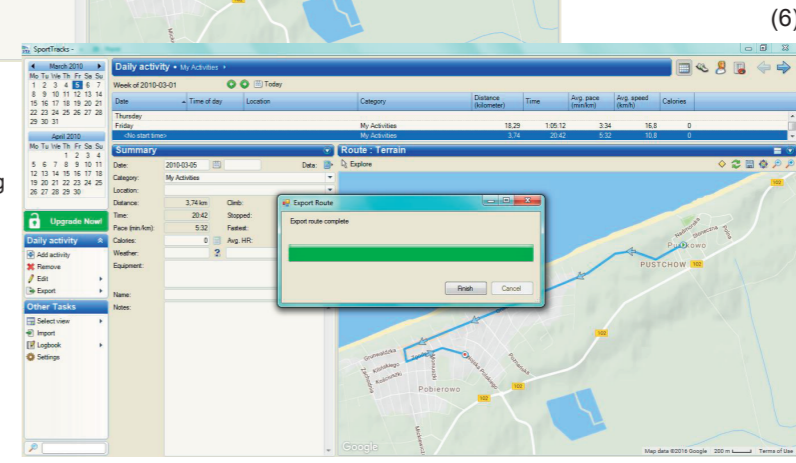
(6)

SportTracks -

March 2010
Mo Tu We Th Fr Sa Su
1 2 3 4 5 6 7
8 9 10 11 12 13 14
15 16 17 18 19 20 21
22 23 24 25 26 27 28
29 30 31

April 2010
Mo Tu We Th Fr Sa Su
1 2 3 4
5 6 7 8 9 10 11
12 13 14 15 16 17 18
19 20 21 22 23 24 25
26 27 28 29 30

Upgrade Now!

Daily activity
Add activity
Remove
Edit
Export

Other Tasks
Select view
Import
Logbook
Settings

Daily activity • My Activities •
Week of 2010-03-01 Today

| Date | Time of day | Location | Category | Distance (kilometer) | Time | Avg. pace (min/km) | Avg. speed (km/h) | Calories |
|---|---|---|---|---|---|---|---|---|
| Thursday | | | | | | | | |
| Friday | | | My Activities | 18,29 | 1:05:12 | 3:34 | 16,8 | 0 |
| <No start time> | | | My Activities | 3,74 | 20:42 | 5:32 | 10,8 | 0 |

Summary
Date: 2010-03-05 Data:
Category: My Activities
Location:
Distance: 3,74 km Climb:
Time: 20:42 Stopped:
Pace (min/km): 5:32 Fastest:
Calories: 0 Avg. HR:
Weather: ?
Equipment:
Name:
Notes:

Route : Terrain
Explore

Export Route
Export route complete
Finish Cancel

Pustkowo
PUSTCHOW
Pobierowo
102
Google
Map data ©2016 Google 200 m Terms of Use